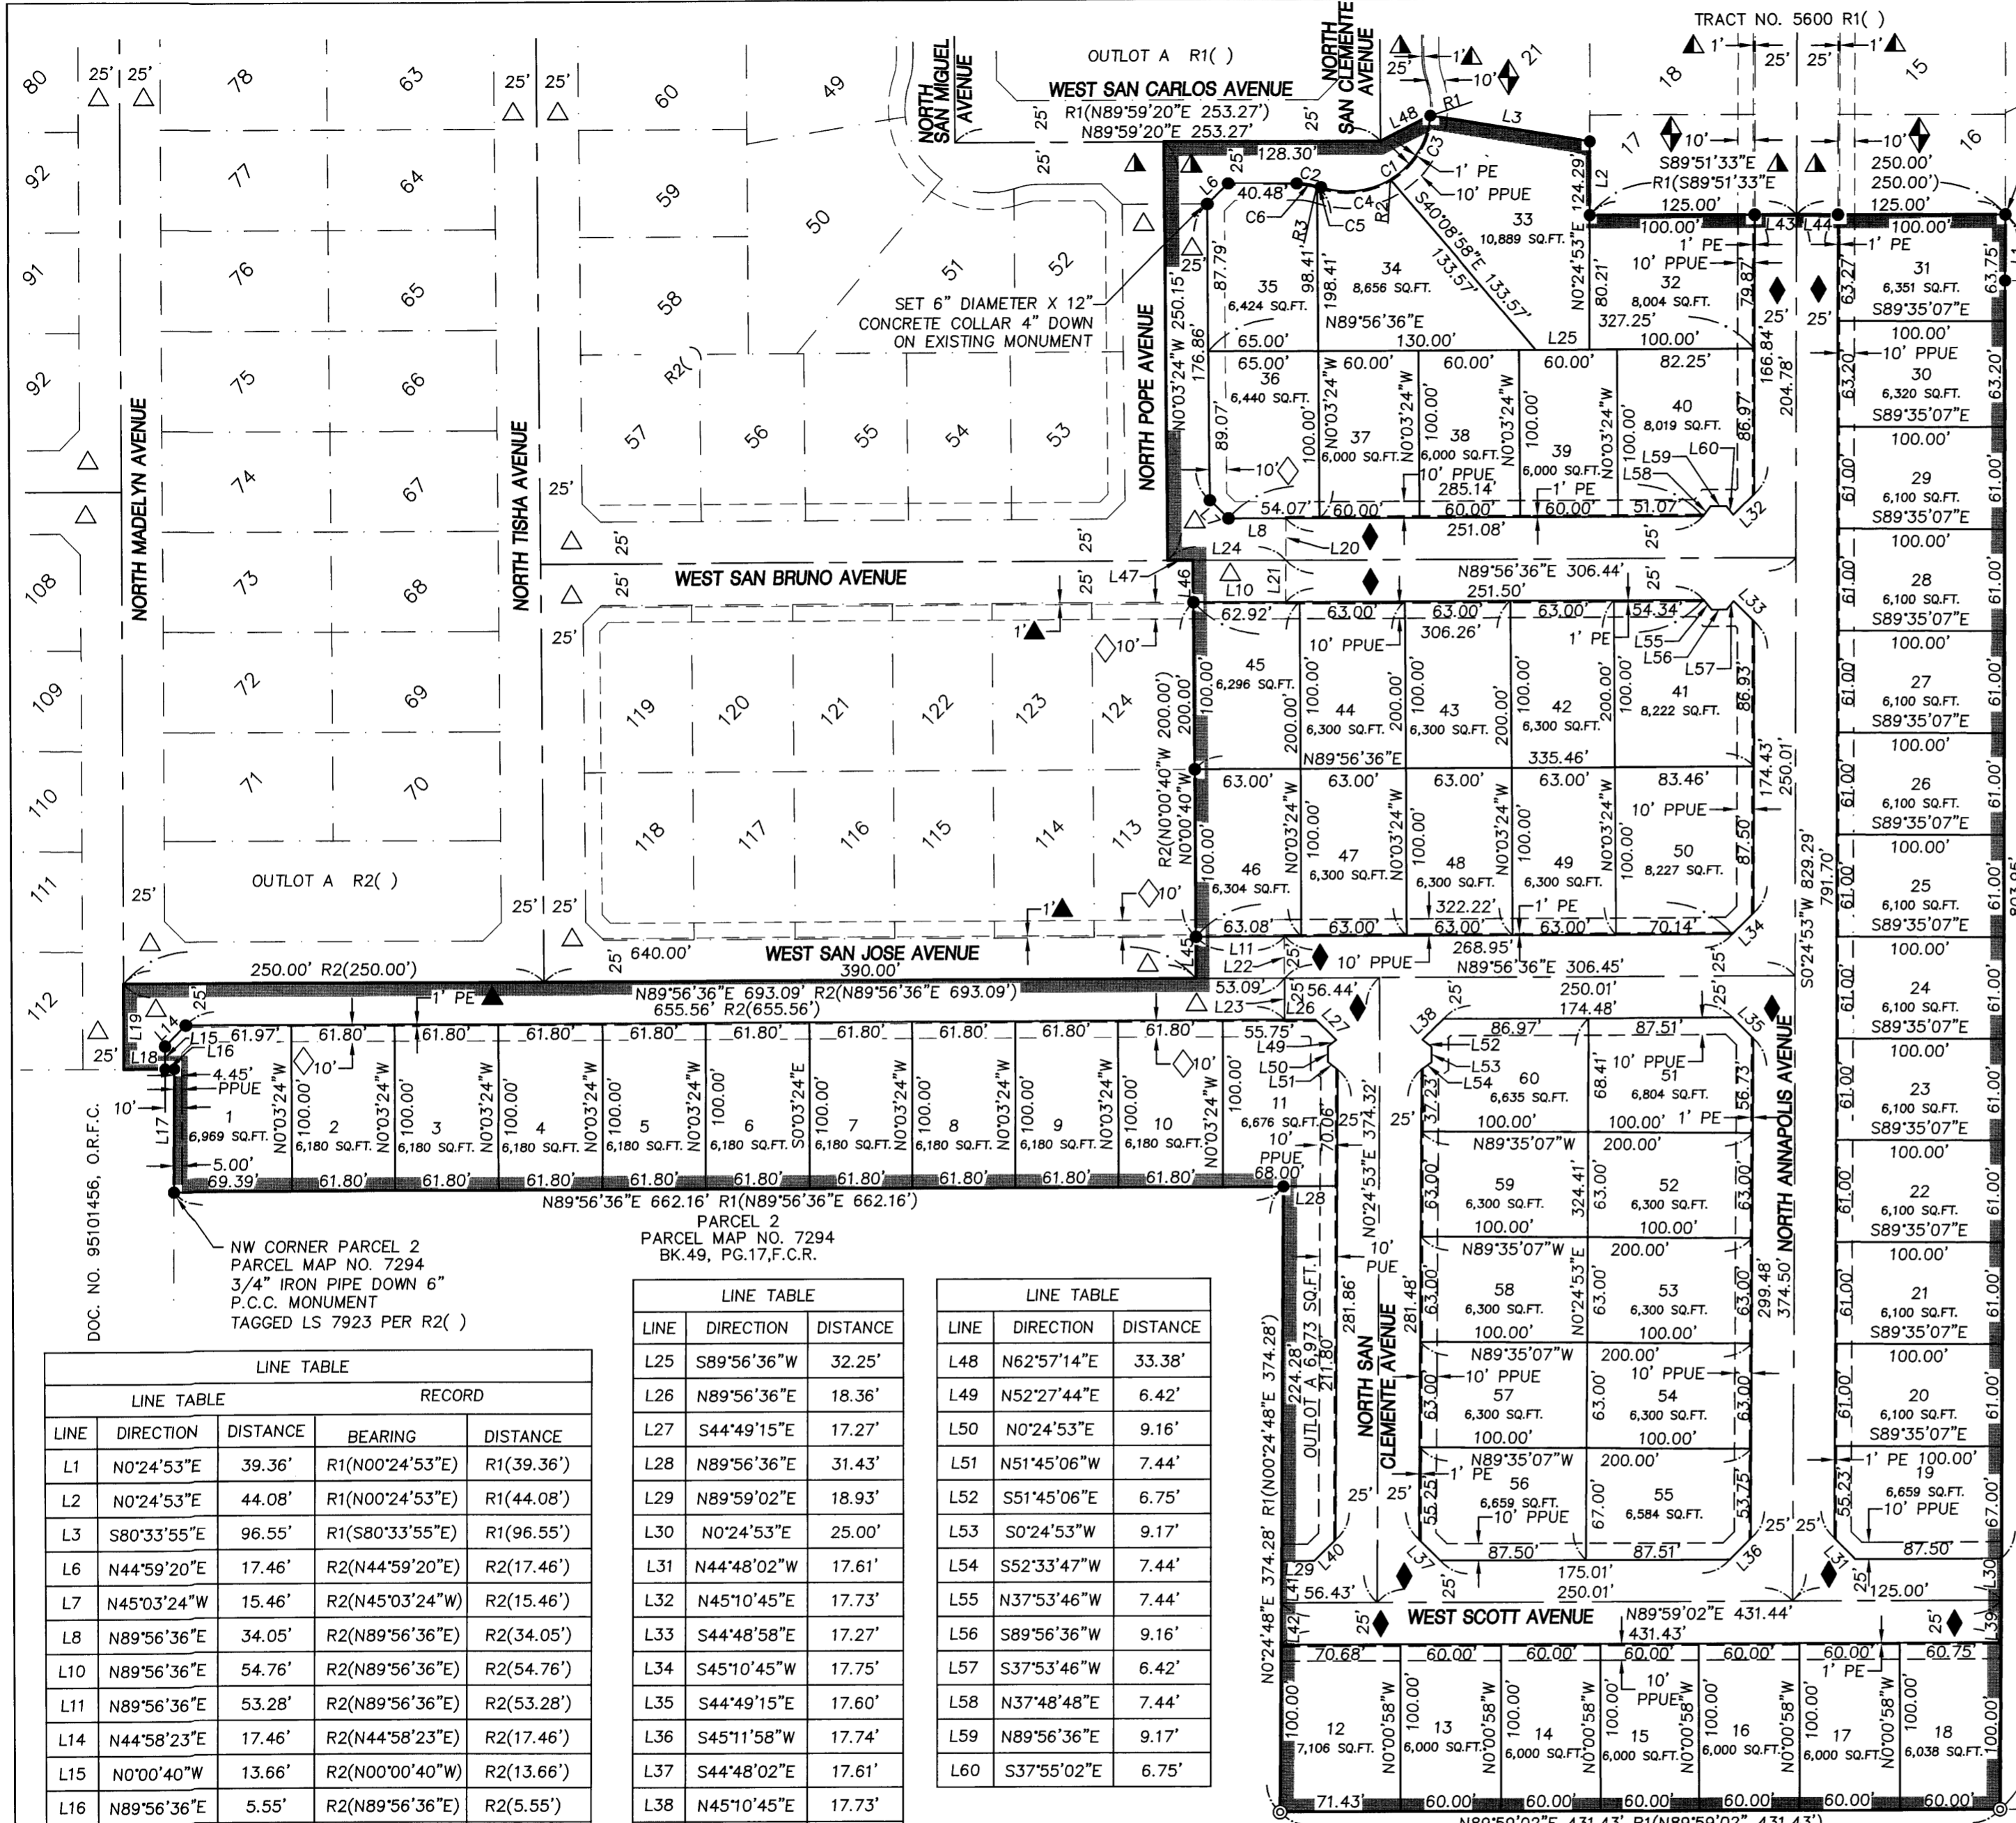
TRACT NO. 5600 R1( )

OUTLOT A R1( )

NORTH SAN MIGUEL AVENUE

NORTH SAN CLEMENTE AVENUE

WEST SAN CARLOS AVENUE
R1(N89°59'20"E 253.27')
N89°59'20"E 253.27'

NORTH MADELYN AVENUE

NORTH TISHA AVENUE

NORTH POPE AVENUE

WEST SAN BRUNO AVENUE

WEST SAN JOSE AVENUE

NORTH ANNAPOLIS AVENUE

NORTH SAN CLEMENTE AVENUE

WEST SCOTT AVENUE

SET 6" DIAMETER X 12" CONCRETE COLLAR 4" DOWN ON EXISTING MONUMENT

OUTLOT A R2( )

OUTLOT A 6,973 SQ.FT.

NW CORNER PARCEL 2 PARCEL MAP NO. 7294 3/4" IRON PIPE DOWN 6" P.C.C. MONUMENT TAGGED LS 7923 PER R2( )

PARCEL 2 PARCEL MAP NO. 7294 BK.49, PG.17,F.C.R.

DOC. NO. 95101456, O.R.F.C.

250.00' R2(250.00')
N89°56'36"E 693.09' R2(N89°56'36"E 693.09')
655.56' R2(655.56')
N89°56'36"E 662.16' R1(N89°56'36"E 662.16')
N89°56'36"E 306.44'
N89°56'36"E 306.45'
N89°59'02"E 431.44'
431.43'
N89°59'02"E 431.43' R1(N89°59'02" 431.43')
S0°24'53"W 829.29'
791.70'
R1(N00°24'48"E 374.28')
N0°24'48"E 374.28'
R2(N0°00'40"W 200.00')
N0°00'40"W
R1(S89°51'33"E 250.00')
S89°51'33"E 250.00'

1 6,969 SQ.FT.
2 6,180 SQ.FT.
3 6,180 SQ.FT.
4 6,180 SQ.FT.
5 6,180 SQ.FT.
6 6,180 SQ.FT.
7 6,180 SQ.FT.
8 6,180 SQ.FT.
9 6,180 SQ.FT.
10 6,180 SQ.FT.
11 6,676 SQ.FT.
12 7,106 SQ.FT.
13 6,000 SQ.FT.
14 6,000 SQ.FT.
15 6,000 SQ.FT.
16 6,000 SQ.FT.
17 6,000 SQ.FT.
18 6,038 SQ.FT.
19 6,659 SQ.FT.
20 6,100 SQ.FT.
21 6,100 SQ.FT.
22 6,100 SQ.FT.
23 6,100 SQ.FT.
24 6,100 SQ.FT.
25 6,100 SQ.FT.
26 6,100 SQ.FT.
27 6,100 SQ.FT.
28 6,100 SQ.FT.
29 6,100 SQ.FT.
30 6,320 SQ.FT.
31 6,351 SQ.FT.
32 8,004 SQ.FT.
33 10,889 SQ.FT.
34 8,656 SQ.FT.
35 6,424 SQ.FT.
36 6,440 SQ.FT.
37 6,000 SQ.FT.
38 6,000 SQ.FT.
39 6,000 SQ.FT.
40 8,019 SQ.FT.
41 8,222 SQ.FT.
42 6,300 SQ.FT.
43 6,300 SQ.FT.
44 6,300 SQ.FT.
45 6,296 SQ.FT.
46 6,304 SQ.FT.
47 6,300 SQ.FT.
48 6,300 SQ.FT.
49 6,300 SQ.FT.
50 8,227 SQ.FT.
51 6,804 SQ.FT.
52 6,300 SQ.FT.
53 6,300 SQ.FT.
54 6,300 SQ.FT.
55 6,584 SQ.FT.
56 6,659 SQ.FT.
57 6,300 SQ.FT.
58 6,300 SQ.FT.
59 6,300 SQ.FT.
60 6,635 SQ.FT.

1' PE
10' PPUE
PUE

| LINE TABLE | | | RECORD | |
|---|---|---|---|---|
| LINE | DIRECTION | DISTANCE | BEARING | DISTANCE |
| L1 | N0°24'53"E | 39.36' | R1(N00°24'53"E) | R1(39.36') |
| L2 | N0°24'53"E | 44.08' | R1(N00°24'53"E) | R1(44.08') |
| L3 | S80°33'55"E | 96.55' | R1(S80°33'55"E) | R1(96.55') |
| L6 | N44°59'20"E | 17.46' | R2(N44°59'20"E) | R2(17.46') |
| L7 | N45°03'24"W | 15.46' | R2(N45°03'24"W) | R2(15.46') |
| L8 | N89°56'36"E | 34.05' | R2(N89°56'36"E) | R2(34.05') |
| L10 | N89°56'36"E | 54.76' | R2(N89°56'36"E) | R2(54.76') |
| L11 | N89°56'36"E | 53.28' | R2(N89°56'36"E) | R2(53.28') |
| L14 | N44°58'23"E | 17.46' | R2(N44°58'23"E) | R2(17.46') |
| L15 | N0°00'40"W | 13.66' | R2(N00°00'40"W) | R2(13.66') |
| L16 | N89°56'36"E | 5.55' | R2(N89°56'36"E) | R2(5.55') |

| LINE | DIRECTION | DISTANCE |
|---|---|---|
| L25 | S89°56'36"W | 32.25' |
| L26 | N89°56'36"E | 18.36' |
| L27 | S44°49'15"E | 17.27' |
| L28 | N89°56'36"E | 31.43' |
| L29 | N89°59'02"E | 18.93' |
| L30 | N0°24'53"E | 25.00' |
| L31 | N44°48'02"W | 17.61' |
| L32 | N45°10'45"E | 17.73' |
| L33 | S44°48'58"E | 17.27' |
| L34 | S45°10'45"W | 17.75' |
| L35 | S44°49'15"E | 17.60' |
| L36 | S45°11'58"W | 17.74' |
| L37 | S44°48'02"E | 17.61' |
| L38 | N45°10'45"E | 17.73' |

| LINE | DIRECTION | DISTANCE |
|---|---|---|
| L48 | N62°57'14"E | 33.38' |
| L49 | N52°27'44"E | 6.42' |
| L50 | N0°24'53"E | 9.16' |
| L51 | N51°45'06"W | 7.44' |
| L52 | S51°45'06"E | 6.75' |
| L53 | S0°24'53"W | 9.17' |
| L54 | S52°33'47"W | 7.44' |
| L55 | N37°53'46"W | 7.44' |
| L56 | S89°56'36"W | 9.16' |
| L57 | S37°53'46"W | 6.42' |
| L58 | N37°48'48"E | 7.44' |
| L59 | N89°56'36"E | 9.17' |
| L60 | S37°55'02"E | 6.75' |